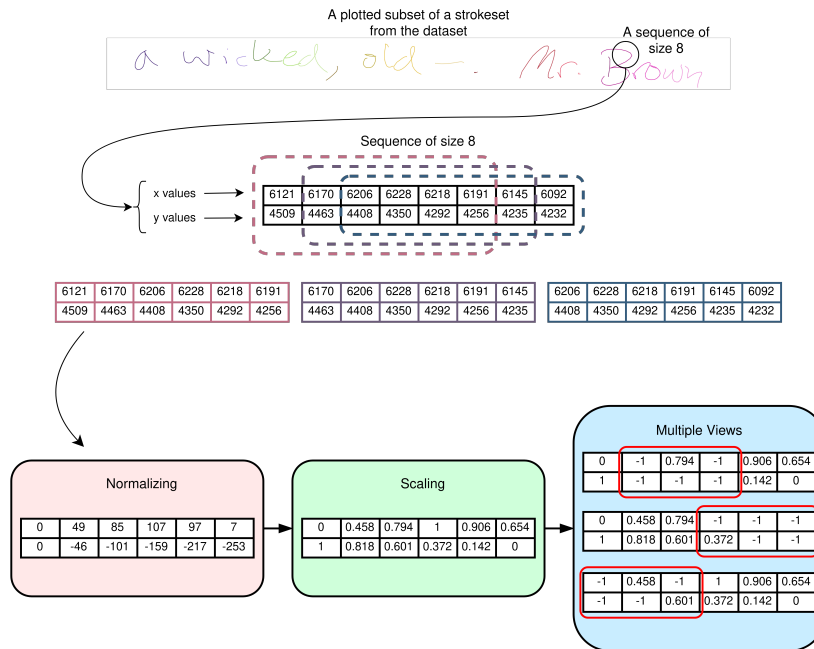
A plotted subset of a strokeset from the dataset

A sequence of size 8

a wicked, old — . Mr. Brown

Sequence of size 8

x values
y values

| 6121 | 6170 | 6206 | 6228 | 6218 | 6191 | 6145 | 6092 |
|---|---|---|---|---|---|---|---|
| 4509 | 4463 | 4408 | 4350 | 4292 | 4256 | 4235 | 4232 |

| 6121 | 6170 | 6206 | 6228 | 6218 | 6191 |
|---|---|---|---|---|---|
| 4509 | 4463 | 4408 | 4350 | 4292 | 4256 |

| 6170 | 6206 | 6228 | 6218 | 6191 | 6145 |
|---|---|---|---|---|---|
| 4463 | 4408 | 4350 | 4292 | 4256 | 4235 |

| 6206 | 6228 | 6218 | 6191 | 6145 | 6092 |
|---|---|---|---|---|---|
| 4408 | 4350 | 4292 | 4256 | 4235 | 4232 |

Normalizing

| 0 | 49 | 85 | 107 | 97 | 7 |
|---|---|---|---|---|---|
| 0 | -46 | -101 | -159 | -217 | -253 |

Scaling

| 0 | 0.458 | 0.794 | 1 | 0.906 | 0.654 |
|---|---|---|---|---|---|
| 1 | 0.818 | 0.601 | 0.372 | 0.142 | 0 |

Multiple Views

| 0 | -1 | 0.794 | -1 | 0.906 | 0.654 |
|---|---|---|---|---|---|
| 1 | -1 | -1 | -1 | 0.142 | 0 |

| 0 | 0.458 | 0.794 | -1 | -1 | -1 |
|---|---|---|---|---|---|
| 1 | 0.818 | 0.601 | 0.372 | -1 | -1 |

| -1 | 0.458 | -1 | 1 | 0.906 | 0.654 |
|---|---|---|---|---|---|
| -1 | -1 | 0.601 | 0.372 | 0.142 | 0 |